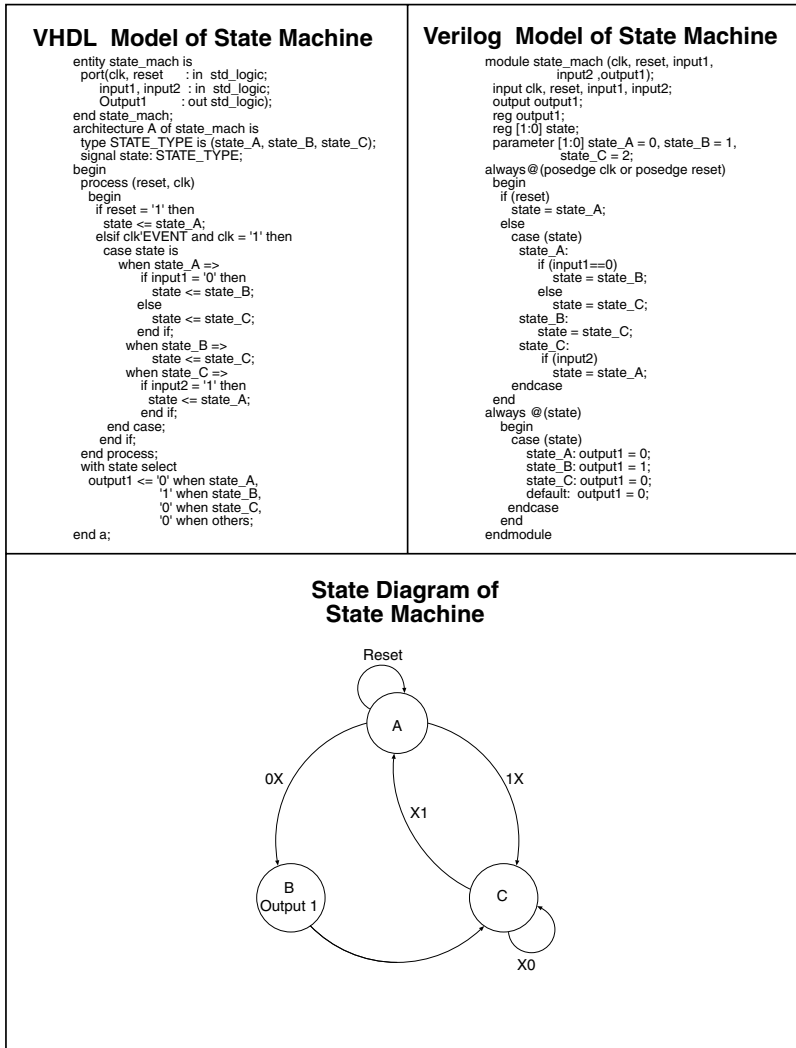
VHDL Model of State Machine

entity state_mach is
port(clk, reset : in std_logic;
input1, input2 : in std_logic;
Output1 : out std_logic);
end state_mach;
architecture A of state_mach is
type STATE_TYPE is (state_A, state_B, state_C);
signal state: STATE_TYPE;
begin
process (reset, clk)
begin
if reset = '1' then
state <= state_A;
elsif clk'EVENT and clk = '1' then
case state is
when state_A =>
if input1 = '0' then
state <= state_B;
else
state <= state_C;
end if;
when state_B =>
state <= state_C;
when state_C =>
if input2 = '1' then
state <= state_A;
end if;
end case;
end if;
end process;
with state select
output1 <= '0' when state_A,
'1' when state_B,
'0' when state_C,
'0' when others;
end a;

Verilog Model of State Machine

module state_mach (clk, reset, input1,
input2 ,output1);
input clk, reset, input1, input2;
output output1;
reg output1;
reg [1:0] state;
parameter [1:0] state_A = 0, state_B = 1,
state_C = 2;
always@(posedge clk or posedge reset)
begin
if (reset)
state = state_A;
else
case (state)
state_A:
if (input1==0)
state = state_B;
else
state = state_C;
state_B:
state = state_C;
state_C:
if (input2)
state = state_A;
endcase
end
always @(state)
begin
case (state)
state_A: output1 = 0;
state_B: output1 = 1;
state_C: output1 = 0;
default: output1 = 0;
endcase
end
endmodule

State Diagram of
State Machine

Reset
A
0X
1X
X1
B
Output 1
C
X0